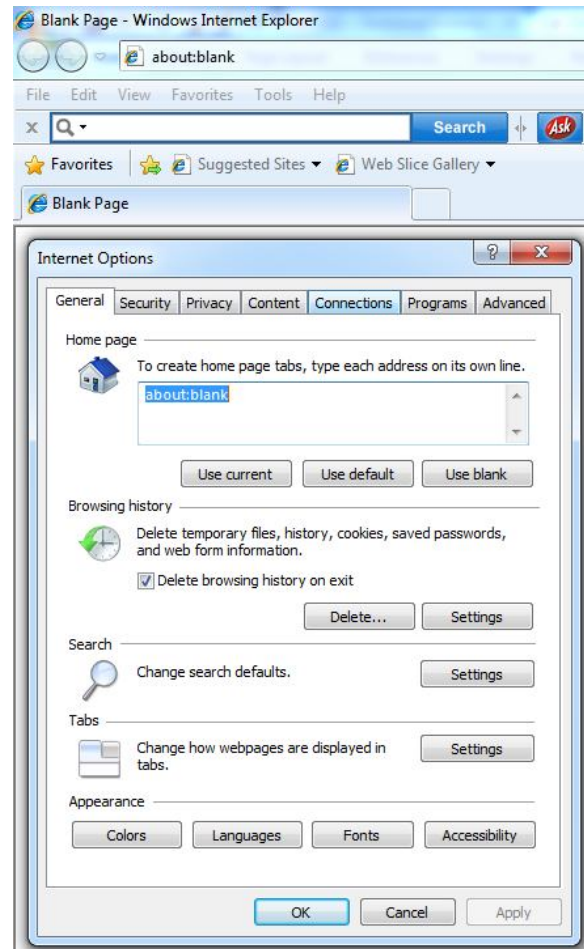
Blank Page - Windows Internet Explorer

about:blank

File Edit View Favorites Tools Help

x

Search

Ask

Favorites

Suggested Sites ▾

Web Slice Gallery ▾

Blank Page

Internet Options

?

X

General | Security | Privacy | Content | Connections | Programs | Advanced

Home page

To create home page tabs, type each address on its own line.

about:blank

Use current

Use default

Use blank

Browsing history

Delete temporary files, history, cookies, saved passwords, and web form information.

Delete browsing history on exit

Delete...

Settings

Search

Change search defaults.

Settings

Tabs

Change how webpages are displayed in tabs.

Settings

Appearance

Colors

Languages

Fonts

Accessibility

OK

Cancel

Apply